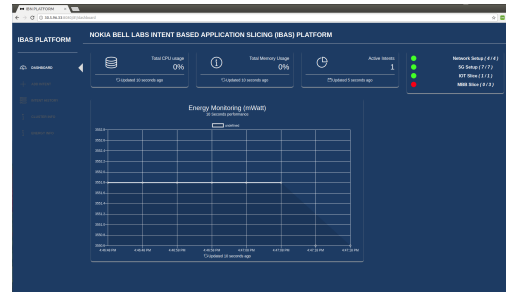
IBAS PLATFORM

NOKIA BELL LABS INTENT BASED APPLICATION SLICING (IBAS) PLATFORM

IBAS PLATFORM

DASHBOARD

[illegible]

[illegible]

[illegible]

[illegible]

Total CPU usage
0%
Updated 10 seconds ago

Total Memory Usage
0%
Updated 10 seconds ago

Active Intents
1
Updated 5 seconds ago

Network Setup ( 4 / 4 )
5G Setup ( 7 / 7 )
IOT Slice ( 1 / 1 )
MBB Slice ( 0 / 3 )

Energy Monitoring (mWatt)
10 Seconds performance
undefined

Updated 10 seconds ago